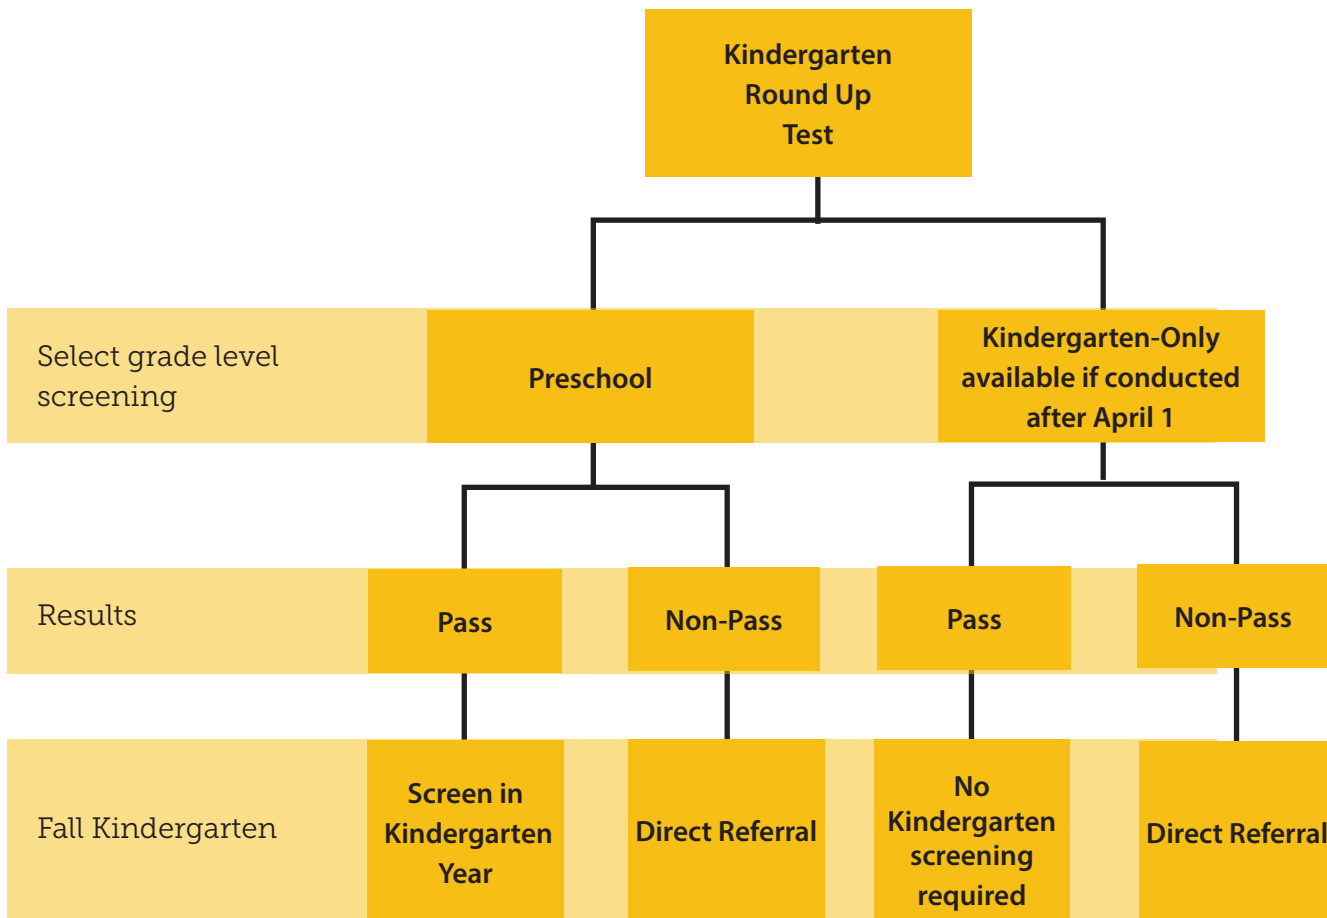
Kindergarten Round Up Test

Select grade level screening

Preschool

Kindergarten-Only available if conducted after April 1

Results

Pass

Non-Pass

Pass

Non-Pass

Fall Kindergarten

Screen in Kindergarten Year

Direct Referral

No Kindergarten screening required

Direct Referral